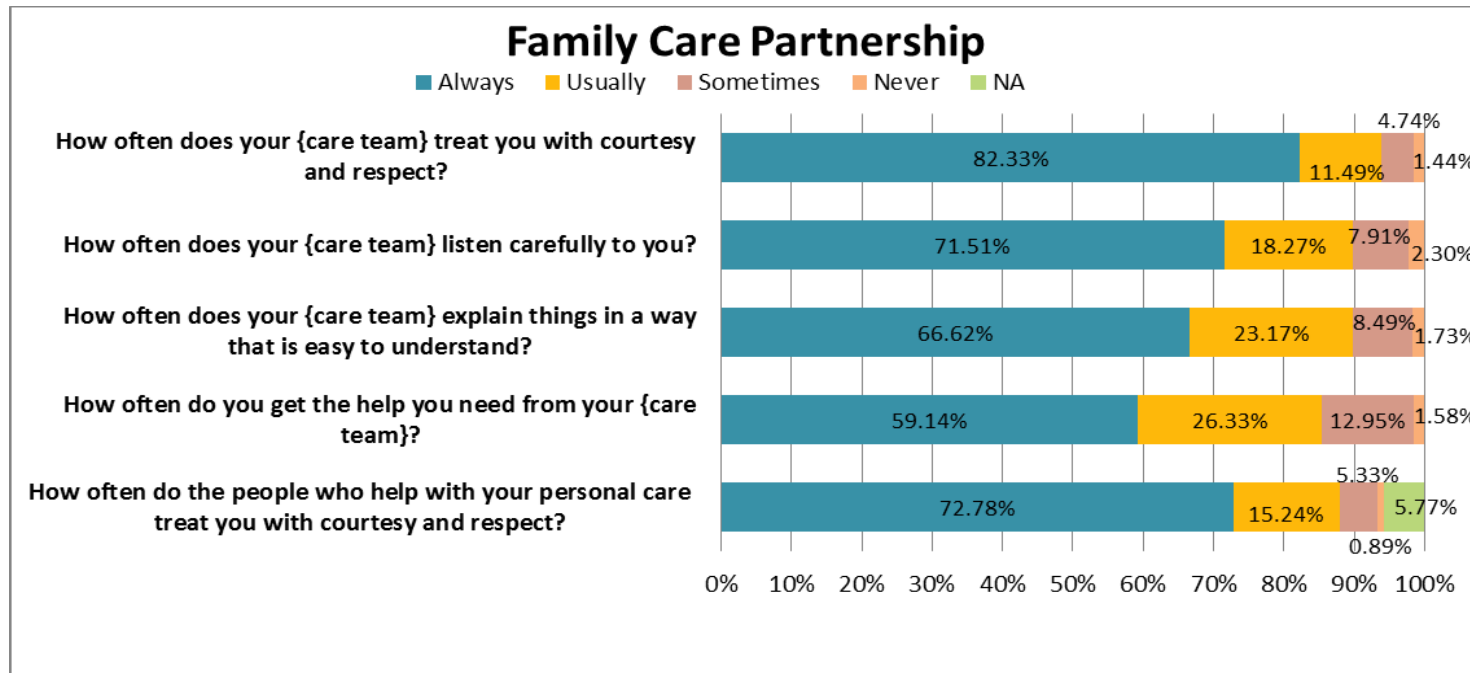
Family Care Partnership

Always Usually Sometimes Never NA

How often does your {care team} treat you with courtesy and respect?
82.33% 11.49% 4.74% 1.44%

How often does your {care team} listen carefully to you?
71.51% 18.27% 7.91% 2.30%

How often does your {care team} explain things in a way that is easy to understand?
66.62% 23.17% 8.49% 1.73%

How often do you get the help you need from your {care team}?
59.14% 26.33% 12.95% 1.58%

How often do the people who help with your personal care treat you with courtesy and respect?
72.78% 15.24% 5.33% 0.89% 5.77%

0% 10% 20% 30% 40% 50% 60% 70% 80% 90% 100%